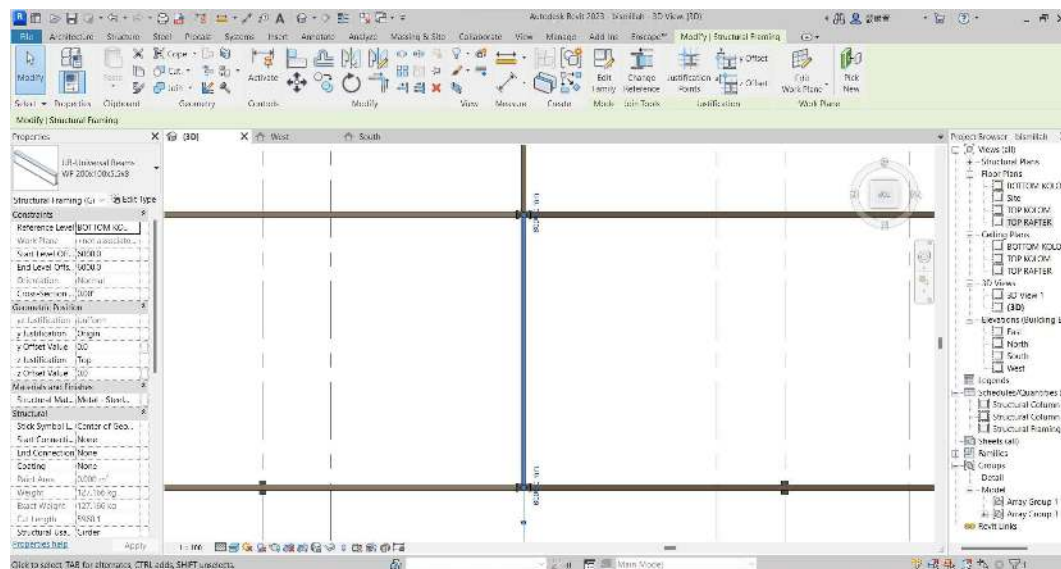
Autodesk Revit 2023 - bismillah - 3D View: {3D}

File Architecture Structure Steel Precast Systems Insert Annotate Analyze Massing & Site Collaborate View Manage Add-Ins Enscape™ Modify | Structural Framing

Modify Paste Cope Cut Join Activate Edit Family Change Reference Justification Points Offset Edit Work Plane Pick New

Select Properties Clipboard Geometry Controls Modify View Measure Create Mode Join Tools Justification Work Plane

Modify | Structural Framing

Properties

UB-Universal Beam WF 200x100x5.5x8

Structural Framing (Gi Edit Type

| Constraints | |
|---|---|
| Reference Level | BOTTOM KOL... |
| Work Plane | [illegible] |
| Start Level Off... | 3000.0 |
| End Level Offs... | 3000.0 |
| Orientation | Normal |
| Cross-Section... | 0.00° |
| Geometric Position | |
| yz Justification | Uniform |
| y Justification | Origin |
| y Offset Value | 0.0 |
| z Justification | Top |
| z Offset Value | 0.0 |
| Materials and Finishes | |
| Structural Mat... | Metal - Steel... |
| Structural | |
| Stick Symbol L... | Center of Geo... |
| Start Connecti... | None |
| End Connection | None |
| Coating | None |
| Beam Area | 2.000 m² |
| Weight | 127.196 kg |
| Exact Weight | 127.196 kg |
| Cut Length | 5980.1 |
| Structural Usa... | Girder |

Properties help Apply

{3D} West South

Project Browser - bismillah
Views (all)
Structural Plans
Floor Plans
BOTTOM KOLO
Site
TOP KOLOM
TOP RAFTER
Ceiling Plans
BOTTOM KOLO
TOP KOLOM
TOP RAFTER
3D Views
3D View 1
{3D}
Elevations (Building E
East
North
South
West
Legends
Schedules/Quantities (
Structural Column
Structural Column
Structural Framing
Sheets (all)
Families
Groups
Detail
Model
Array Group 1
Array Group 1
Revit Links

1 : 100

Click to select, TAB for alternates, CTRL adds, SHIFT unselects.

Main Model